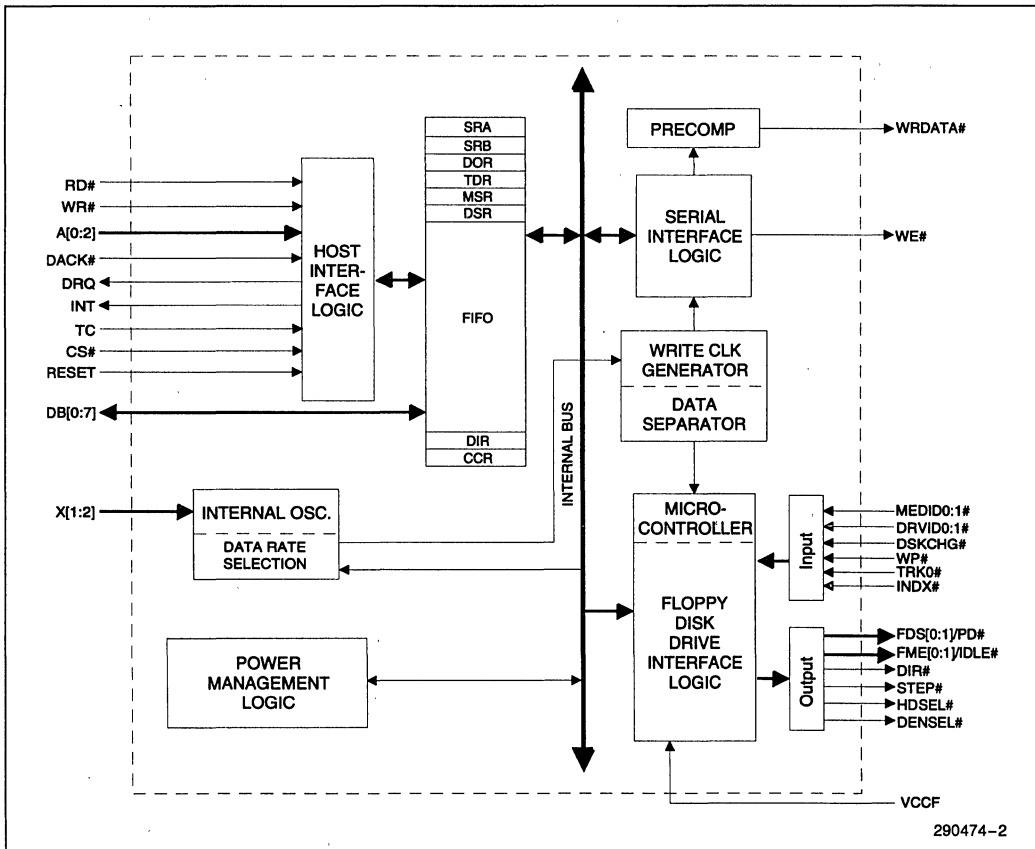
RD#
WR#
A[0:2]
DACK#
DRQ
INT
TC
CS#
RESET
DB[0:7]

HOST INTERFACE LOGIC

SRA
SRB
DOR
TDR
MSR
DSR
FIFO
DIR
CCR

INTERNAL BUS

PRECOMP
WRDATA#

SERIAL INTERFACE LOGIC
WE#

WRITE CLK GENERATOR
DATA SEPARATOR

X[1:2]
INTERNAL OSC.
DATA RATE SELECTION

MICRO-CONTROLLER
FLOPPY DISK DRIVE INTERFACE LOGIC

Input
MEDID0:1#
DRVID0:1#
DSKCHG#
WP#
TRK0#
INDX#

Output
FDS[0:1]/PD#
FME[0:1]/IDLE#
DIR#
STEP#
HDSEL#
DENSEL#

POWER MANAGEMENT LOGIC

VCCF

290474–2